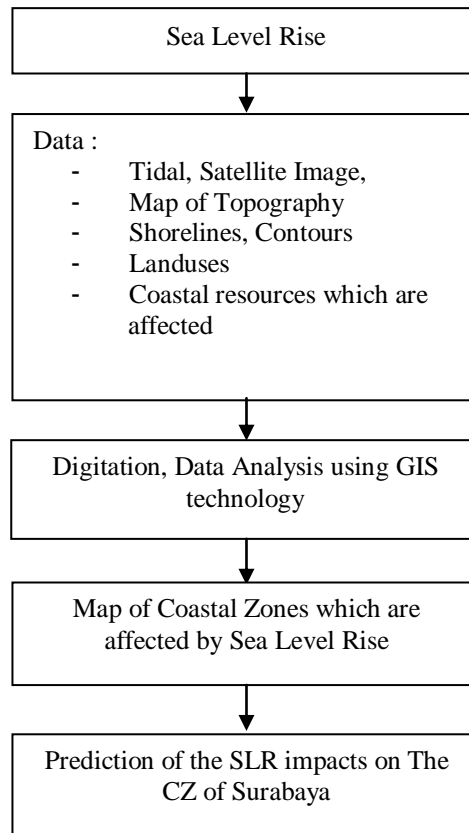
Sea Level Rise

Data :
- Tidal, Satellite Image,
- Map of Topography
- Shorelines, Contours
- Landuses
- Coastal resources which are affected

Digitation, Data Analysis using GIS technology

Map of Coastal Zones which are affected by Sea Level Rise

Prediction of the SLR impacts on The CZ of Surabaya